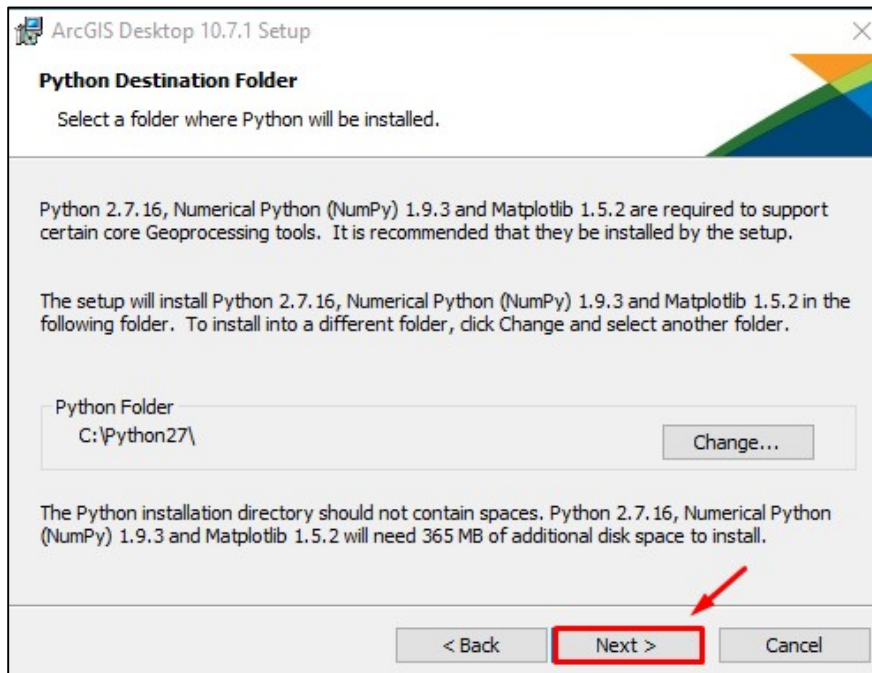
ArcGIS Desktop 10.7.1 Setup

Python Destination Folder

Select a folder where Python will be installed.

Python 2.7.16, Numerical Python (NumPy) 1.9.3 and Matplotlib 1.5.2 are required to support certain core Geoprocessing tools. It is recommended that they be installed by the setup.

The setup will install Python 2.7.16, Numerical Python (NumPy) 1.9.3 and Matplotlib 1.5.2 in the following folder. To install into a different folder, click Change and select another folder.

Python Folder
C:\Python27\

Change...

The Python installation directory should not contain spaces. Python 2.7.16, Numerical Python (NumPy) 1.9.3 and Matplotlib 1.5.2 will need 365 MB of additional disk space to install.

< Back
Next >
Cancel